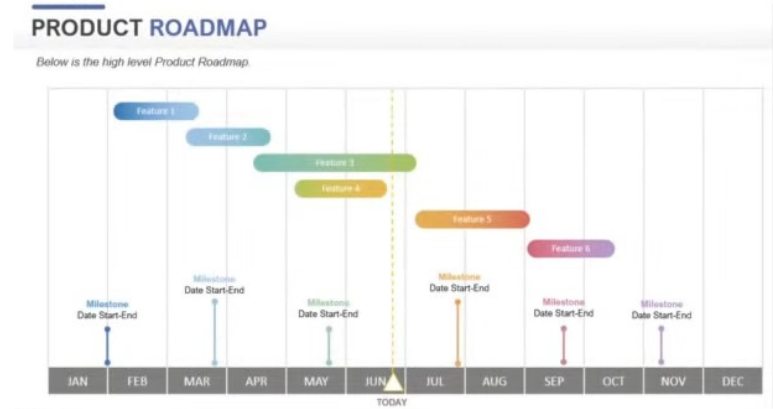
PRODUCT ROADMAP

Below is the high level Product Roadmap.

Feature 1

Feature 2

Feature 3

Feature 4

Feature 5

Feature 6

Milestone
Date Start-End

Milestone
Date Start-End

Milestone
Date Start-End

Milestone
Date Start-End

Milestone
Date Start-End

Milestone
Date Start-End

JAN FEB MAR APR MAY JUN JUL AUG SEP OCT NOV DEC

TODAY